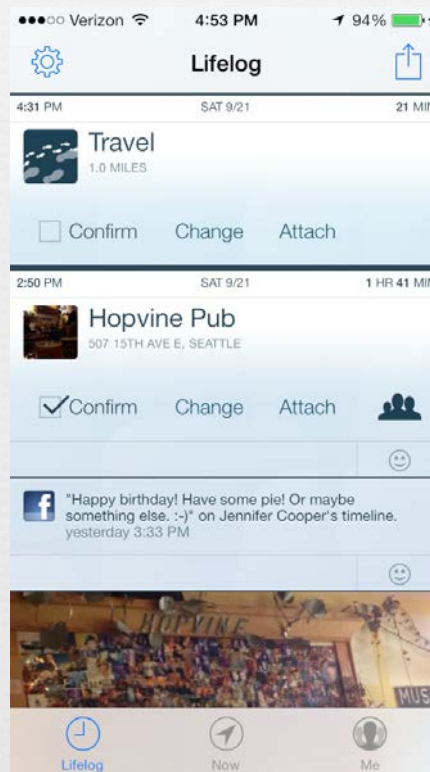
●●●○○ Verizon 4:53 PM 94%

Lifelog

4:31 PM SAT 9/21 21 MI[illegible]

Travel
1.0 MILES

Confirm Change Attach

2:50 PM SAT 9/21 1 HR 41 MI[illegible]

Hopvine Pub
507 15TH AVE E, SEATTLE

Confirm Change Attach

"Happy birthday! Have some pie! Or maybe something else. :-)" on Jennifer Cooper's timeline.
yesterday 3:33 PM

HOPVINE

MUS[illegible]

Lifelog Now Me